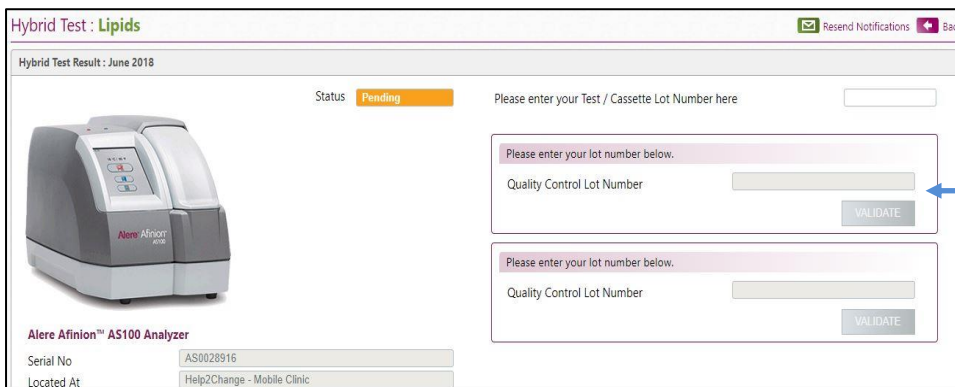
Hybrid Test : Lipids

Resend Notifications

Bac

Hybrid Test Result : June 2018

Status Pending

Please enter your Test / Cassette Lot Number here

Please enter your lot number below.

Quality Control Lot Number

VALIDATE

Please enter your lot number below.

Quality Control Lot Number

VALIDATE

Alere Afinion AS100

Alere Afinion™ AS100 Analyzer

Serial No AS0028916

Located At Help2Change - Mobile Clinic